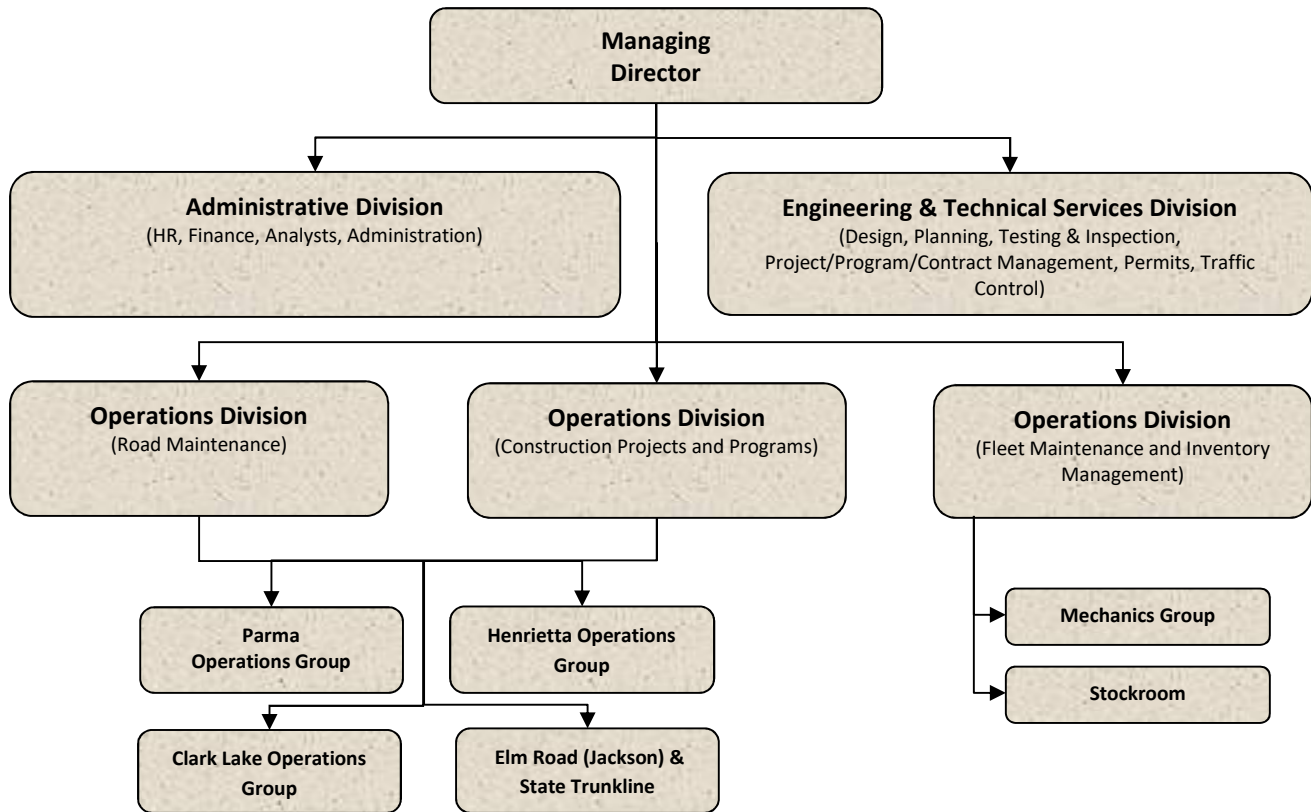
Managing Director

Administrative Division
(HR, Finance, Analysts, Administration)

Engineering & Technical Services Division
(Design, Planning, Testing & Inspection, Project/Program/Contract Management, Permits, Traffic Control)

Operations Division
(Road Maintenance)

Operations Division
(Construction Projects and Programs)

Operations Division
(Fleet Maintenance and Inventory Management)

Parma Operations Group

Henrietta Operations Group

Clark Lake Operations Group

Elm Road (Jackson) & State Trunkline

Mechanics Group

Stockroom